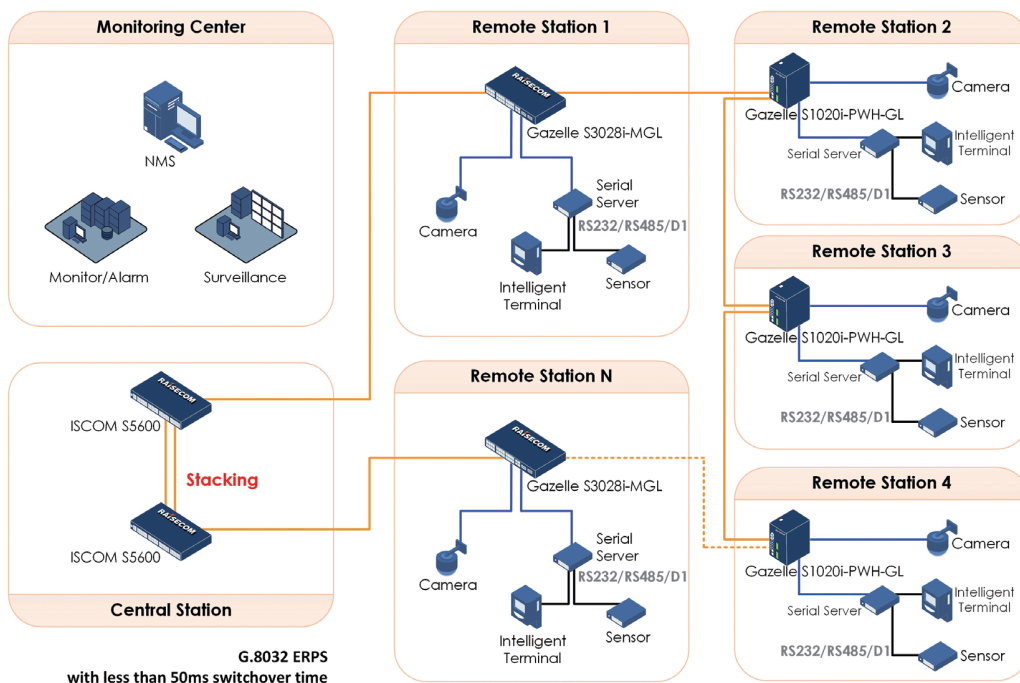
Monitoring Center

NMS

Monitor/Alarm

Surveillance

Remote Station 1

RAISECOM

Gazelle S3028i-MGL

Serial Server

RS232/RS485/D1

Camera

Intelligent Terminal

Sensor

Remote Station 2

Camera

Gazelle S1020i-PWH-GL

Serial Server

Intelligent Terminal

RS232/RS485/D1

Sensor

Remote Station 3

Camera

Gazelle S1020i-PWH-GL

Serial Server

Intelligent Terminal

RS232/RS485/D1

Sensor

RAISECOM

ISCOM S5600

Stacking

RAISECOM

ISCOM S5600

Central Station

Remote Station N

RAISECOM

Gazelle S3028i-MGL

Serial Server

RS232/RS485/D1

Camera

Intelligent Terminal

Sensor

Remote Station 4

Camera

Gazelle S1020i-PWH-GL

Serial Server

Intelligent Terminal

RS232/RS485/D1

Sensor

G.8032 ERPS
with less than 50ms switchover time